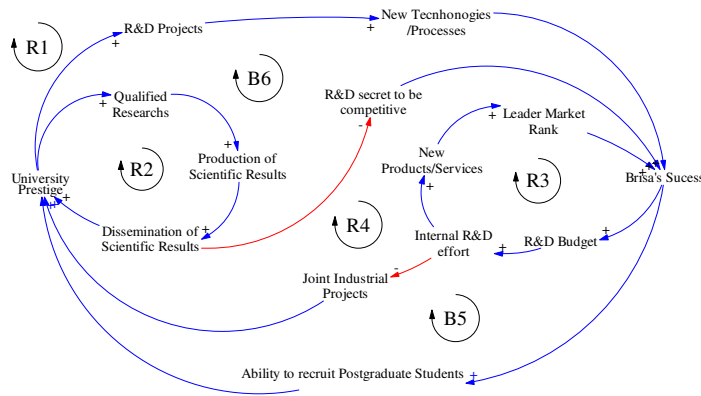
R1

R&D Projects

+

New Tecnhonogies /Processes

+

B6

Qualified Researchs

+

R&D secret to be competitive

-

+ Leader Market Rank

+

Production of Scientific Results

R2

University Prestige

+ +

New Products/Services

+

R3

Brisa's Sucess

+ +

R4

Dissemination of Scientific Results

+

Internal R&D effort

+

R&D Budget

+

-

Joint Industrial Projects

B5

Ability to recruit Postgraduate Students

+